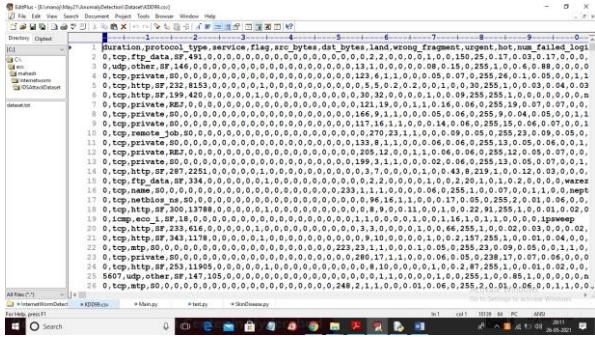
EditPlus - [E:\manoj\May21\AnomalyDetection\Dataset\KDD99.csv]
File Edit View Search Document Project Tools Browser Window Help

Directory Cliptext

[C:]
C:\
ann
mahesh
internetworm
IDSAttackDataset

dataset.txt

All Files (*.*)

1 duration,protocol_type,service,flag,src_bytes,dst_bytes,land,wrong_fragment,urgent,hot,num_failed_logi
2 0,tcp,ftp_data,SF,491,0,0,0,0,0,0,0,0,0,0,0,0,0,0,0,0,0,2,2,0,0,0,0,1,0,0,150,25,0.17,0.03,0.17,0,0,
3 0,udp,other,SF,146,0,0,0,0,0,0,0,0,0,0,0,0,0,0,0,0,0,13,1,0,0,0,0,0.08,0.15,0,255,1,0,0.6,0.88,0,0,0
4 0,tcp,private,S0,0,0,0,0,0,0,0,0,0,0,0,0,0,0,0,0,0,0,123,6,1,1,0,0,0.05,0.07,0,255,26,0.1,0.05,0,0,1,1
5 0,tcp,http,SF,232,8153,0,0,0,0,0,1,0,0,0,0,0,0,0,0,0,0,5,5,0.2,0.2,0,0,1,0,0,30,255,1,0,0.03,0.04,0.03
6 0,tcp,http,SF,199,420,0,0,0,0,0,1,0,0,0,0,0,0,0,0,0,0,30,32,0,0,0,0,1,0,0.09,255,255,1,0,0,0,0,0,0,0,n
7 0,tcp,private,REJ,0,0,0,0,0,0,0,0,0,0,0,0,0,0,0,0,0,0,121,19,0,0,1,1,0.16,0.06,0,255,19,0.07,0.07,0,0,
8 0,tcp,private,S0,0,0,0,0,0,0,0,0,0,0,0,0,0,0,0,0,0,0,166,9,1,1,0,0,0.05,0.06,0,255,9,0.04,0.05,0,0,1,1
9 0,tcp,private,S0,0,0,0,0,0,0,0,0,0,0,0,0,0,0,0,0,0,0,117,16,1,1,0,0,0.14,0.06,0,255,15,0.06,0.07,0,0,1
10 0,tcp,remote_job,S0,0,0,0,0,0,0,0,0,0,0,0,0,0,0,0,0,0,270,23,1,1,0,0,0.09,0.05,0,255,23,0.09,0.05,0,
11 0,tcp,private,S0,0,0,0,0,0,0,0,0,0,0,0,0,0,0,0,0,0,0,133,8,1,1,0,0,0.06,0.06,0,255,13,0.05,0.06,0,0,1,
12 0,tcp,private,REJ,0,0,0,0,0,0,0,0,0,0,0,0,0,0,0,0,0,0,205,12,0,0,1,1,0.06,0.06,0,255,12,0.05,0.07,0,0,
13 0,tcp,private,S0,0,0,0,0,0,0,0,0,0,0,0,0,0,0,0,0,0,0,199,3,1,1,0,0,0.02,0.06,0,255,13,0.05,0.07,0,0,1,
14 0,tcp,http,SF,287,2251,0,0,0,0,0,1,0,0,0,0,0,0,0,0,0,0,3,7,0,0,0,0,1,0,0.43,8,219,1,0,0.12,0.03,0,0,0,
15 0,tcp,ftp_data,SF,334,0,0,0,0,0,0,1,0,0,0,0,0,0,0,0,0,0,2,2,0,0,0,0,1,0,0,2,20,1,0,1,0.2,0,0,0,0,warez
16 0,tcp,name,S0,0,0,0,0,0,0,0,0,0,0,0,0,0,0,0,0,0,0,233,1,1,1,0,0,0,0.06,0,255,1,0,0.07,0,0,1,1,0,0,nept
17 0,tcp,netbios_ns,S0,0,0,0,0,0,0,0,0,0,0,0,0,0,0,0,0,0,0,96,16,1,1,0,0,0.17,0.05,0,255,2,0.01,0.06,0,0,
18 0,tcp,http,SF,300,13788,0,0,0,0,0,1,0,0,0,0,0,0,0,0,0,0,8,9,0,0.11,0,0,1,0,0.22,91,255,1,0,0.01,0.02,0
19 0,icmp,eco_i,SF,18,0,0,0,0,0,0,0,0,0,0,0,0,0,0,0,0,0,1,1,0,0,0,0,1,0,0,1,16,1,0,1,1,0,0,0,0,ipsweep
20 0,tcp,http,SF,233,616,0,0,0,0,0,1,0,0,0,0,0,0,0,0,0,0,3,3,0,0,0,0,1,0,0,66,255,1,0,0.02,0.03,0,0,0.02,
21 0,tcp,http,SF,343,1178,0,0,0,0,0,1,0,0,0,0,0,0,0,0,0,0,9,10,0,0,0,0,1,0,0.2,157,255,1,0,0.01,0.04,0,0,
22 0,tcp,mtp,S0,0,0,0,0,0,0,0,0,0,0,0,0,0,0,0,0,0,0,223,23,1,1,0,0,0.1,0.05,0,255,23,0.09,0.05,0,0,1,1,0
23 0,tcp,private,S0,0,0,0,0,0,0,0,0,0,0,0,0,0,0,0,0,0,0,280,17,1,1,0,0,0.06,0.05,0,238,17,0.07,0.06,0,0,
24 0,tcp,http,SF,253,11905,0,0,0,0,0,1,0,0,0,0,0,0,0,0,0,0,8,10,0,0,0,0,1,0,0.2,87,255,1,0,0.01,0.02,0,0,
25 5607,udp,other,SF,147,105,0,0,0,0,0,0,0,0,0,0,0,0,0,0,0,0,1,1,0,0,0,0,1,0,0,255,1,0,0.85,1,0,0,0,0,0,n
26 0,tcp,mtp,S0,0,0,0,0,0,0,0,0,0,0,0,0,0,0,0,0,0,0,248,2,1,1,0,0,0.01,0.06,0,255,2,0.01,0.06,0,0,1,1,0,

InternetWormDetect | KDD99.csv | Main.py | test.py | SkinDisease.py

For Help, press F1 | In 1 | col 1 | 10139 | 44 | PC | ANSI

Go to Settings to activate Windows.

Search

20:11
26-05-2021